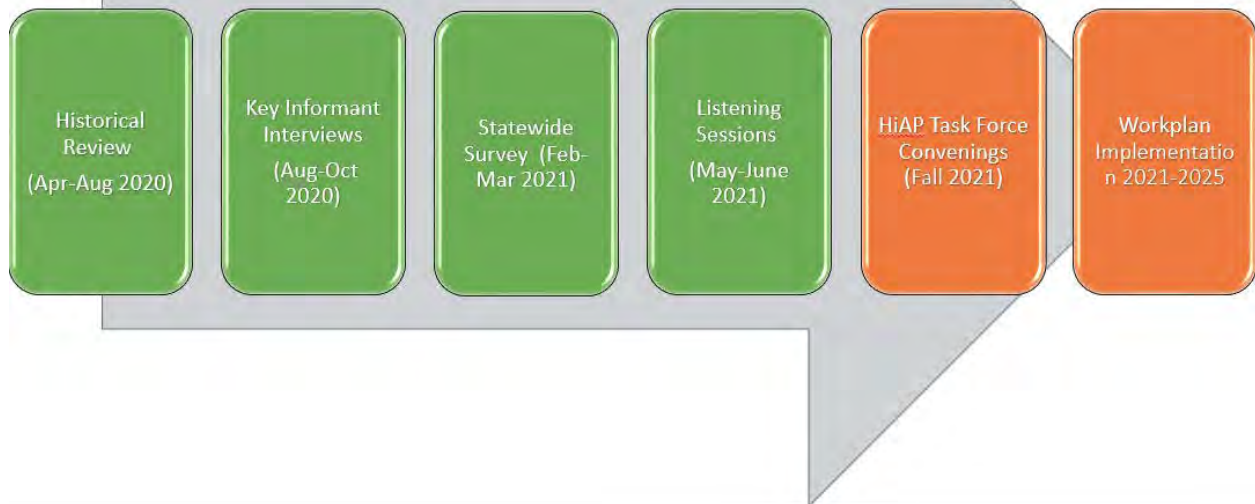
Historical Review (Apr-Aug 2020)

Key Informant Interviews (Aug-Oct 2020)

Statewide Survey (Feb-Mar 2021)

Listening Sessions (May-June 2021)

HiAP Task Force Convenings (Fall 2021)

Workplan Implementation 2021-2025